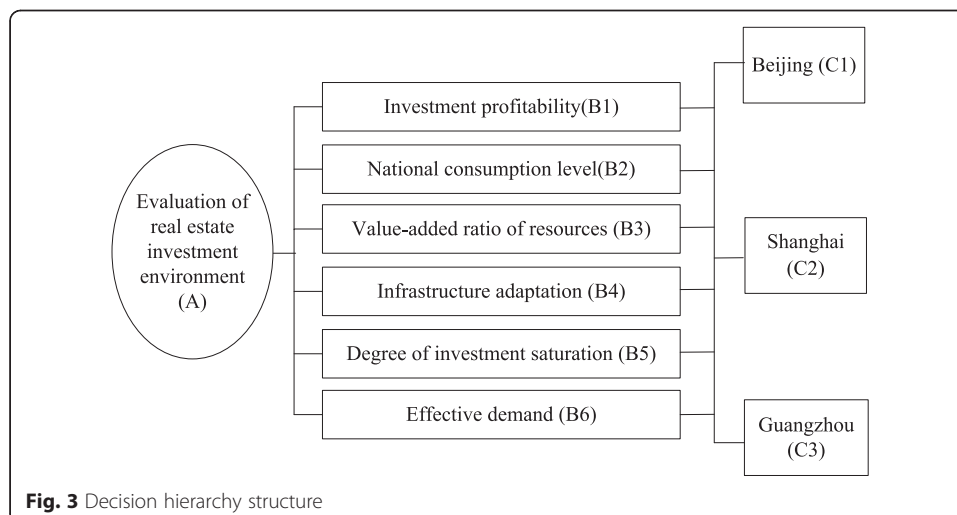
Evaluation of real estate investment environment (A)

Investment profitability(B1)

National consumption level(B2)

Value-added ratio of resources (B3)

Infrastructure adaptation (B4)

Degree of investment saturation (B5)

Effective demand (B6)

Beijing (C1)

Shanghai (C2)

Guangzhou (C3)

**Fig. 3** Decision hierarchy structure